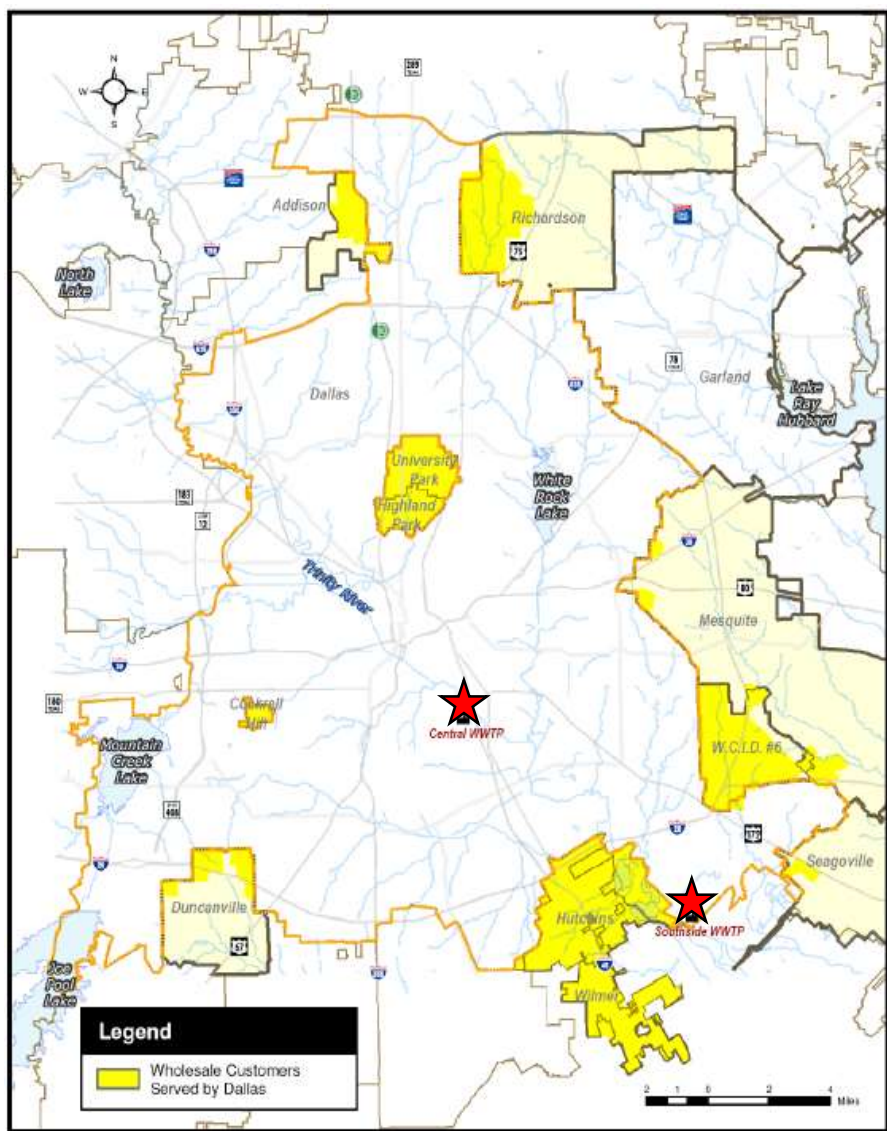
N
W
E
S
289
Addison
Richardson
75
North Lake
Dallas
78
Garland
Lake Ray Hubbard
University Park
Highland Park
White Rock Lake
183
12
Trinity River
80
Mesquite
Cockrell Hill
Central WWTP
Mountain Creek Lake
180
408
W.C.I.D. #6
175
Seagoville
Duncanville
67
Hutchins
Southside WWTP
Joe Pool Lake
Wilmer
Legend
Wholesale Customers Served by Dallas
2 1 0 2 4
Miles